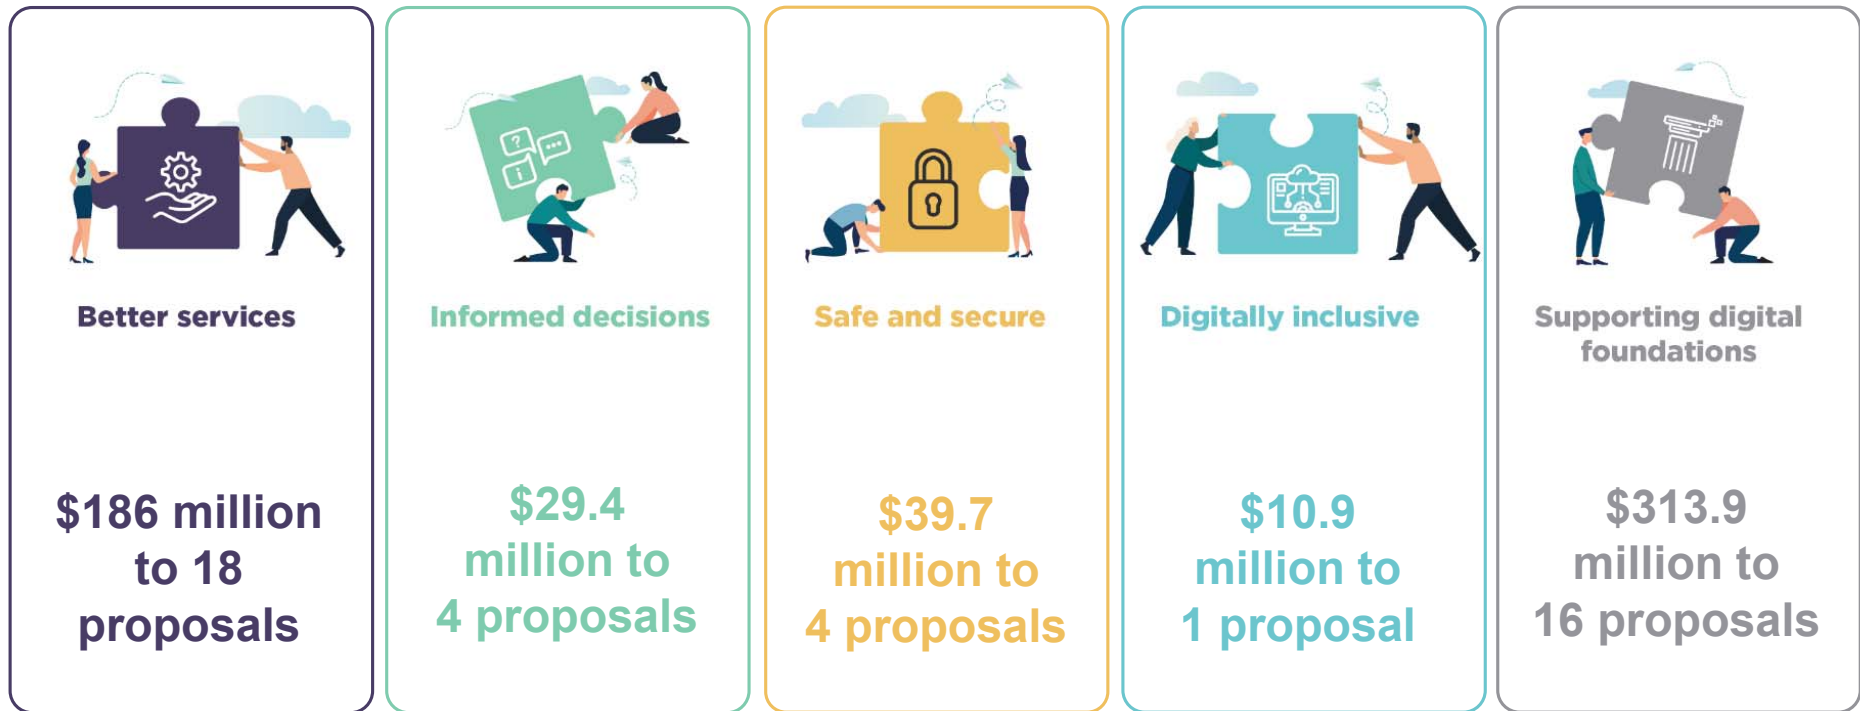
Better services

$186 million to 18 proposals

Informed decisions

$29.4 million to 4 proposals

Safe and secure

$39.7 million to 4 proposals

Digitally inclusive

$10.9 million to 1 proposal

Supporting digital foundations

$313.9 million to 16 proposals